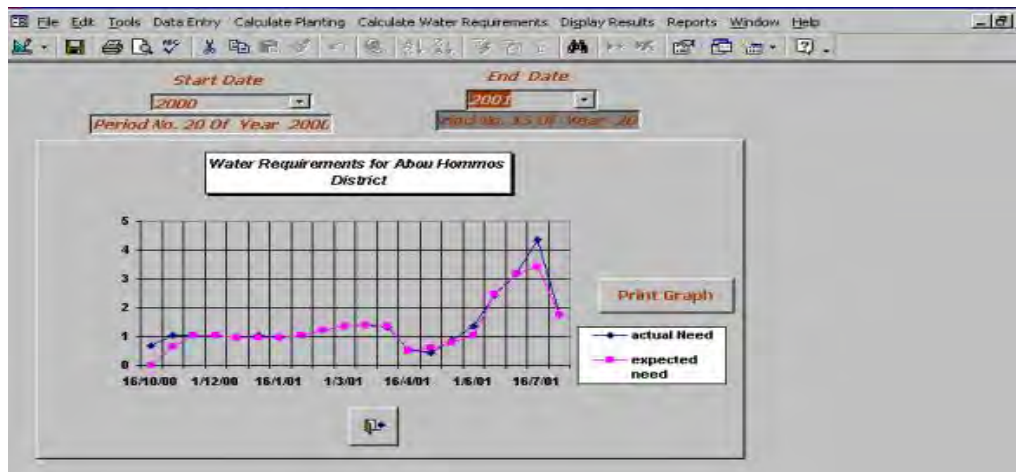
File Edit Tools Data Entry Calculate Planting Calculate Water Requrements Display Results Reports Window Help

Start Date
2000
Period No. 20 Of Year 2000

End Date
2001
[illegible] No. 15 Of Year 20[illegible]

Water Requirements for Abou Hommos District

5
4
3
2
1
0
16/10/00 1/12/00 16/1/01 1/3/01 16/4/01 1/6/01 16/7/01

actual Need
expected need

Print Graph